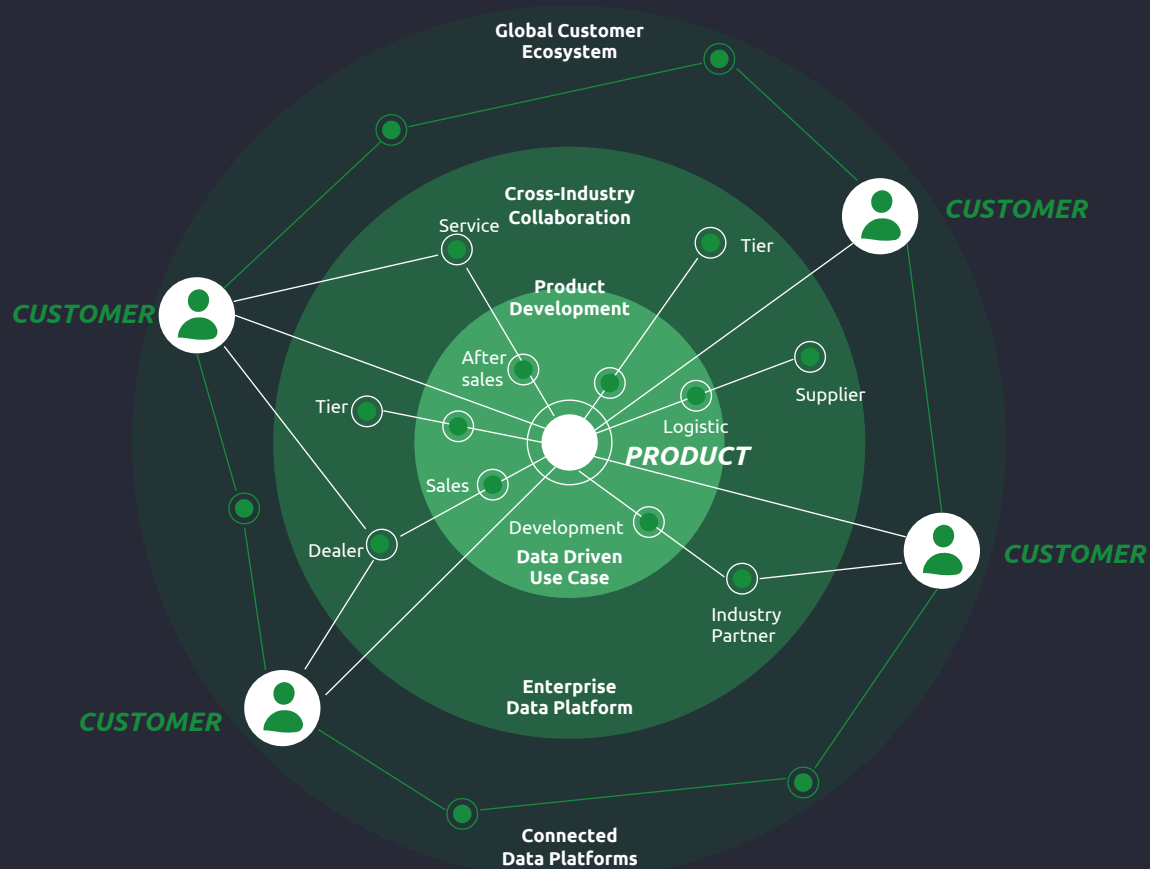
Global Customer Ecosystem

Cross-Industry Collaboration

Service

Tier

CUSTOMER

CUSTOMER

Product Development

After sales

Supplier

Tier

Logistic

PRODUCT

Sales

Development

Data Driven Use Case

Dealer

CUSTOMER

Industry Partner

Enterprise Data Platform

CUSTOMER

Connected Data Platforms